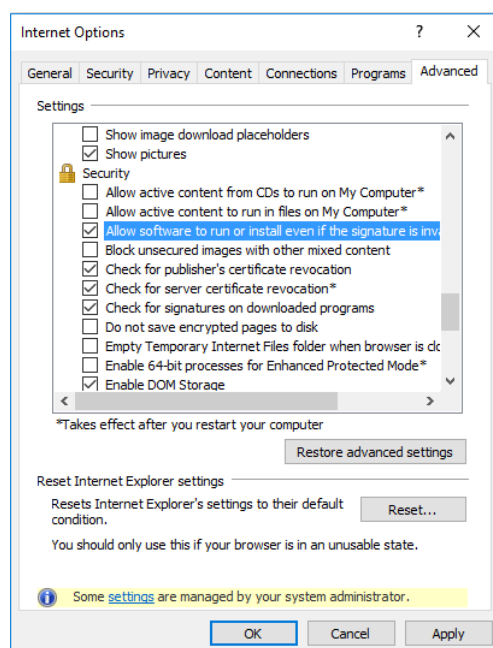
Internet Options ? ×

General Security Privacy Content Connections Programs Advanced

Settings

Show image download placeholders
Show pictures
Security
Allow active content from CDs to run on My Computer*
Allow active content to run in files on My Computer*
Allow software to run or install even if the signature is inva
Block unsecured images with other mixed content
Check for publisher's certificate revocation
Check for server certificate revocation*
Check for signatures on downloaded programs
Do not save encrypted pages to disk
Empty Temporary Internet Files folder when browser is clo
Enable 64-bit processes for Enhanced Protected Mode*
Enable DOM Storage

*Takes effect after you restart your computer

Restore advanced settings

Reset Internet Explorer settings

Resets Internet Explorer's settings to their default condition.

Reset...

You should only use this if your browser is in an unusable state.

Some settings are managed by your system administrator.

OK Cancel Apply